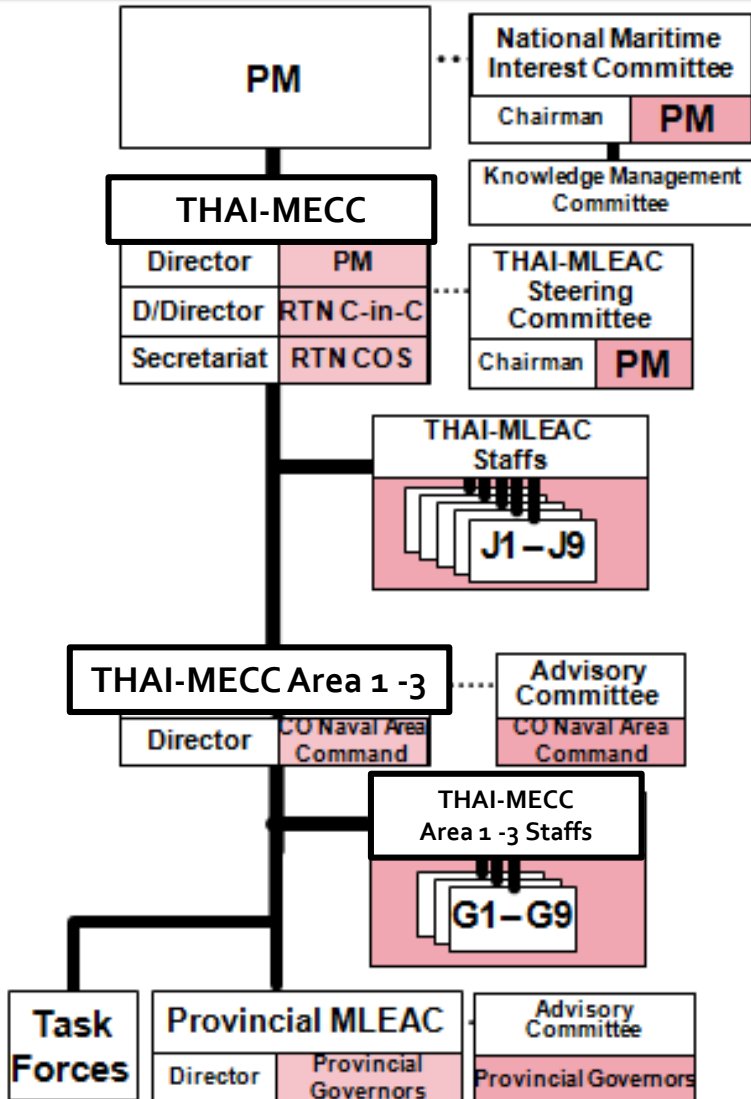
PM

National Maritime Interest Committee

| Chairman | PM |
|---|---|

Knowledge Management Committee

THAI-MECC

| Director | PM |
|---|---|
| D/Director | RTN C-in-C |
| Secretariat | RTN COS |

THAI-MLEAC Steering Committee

| Chairman | PM |
|---|---|

THAI-MLEAC Staffs

J1 – J9

THAI-MECC Area 1 -3

| Director | CO Naval Area Command |
|---|---|

Advisory Committee

CO Naval Area Command

THAI-MECC Area 1 -3 Staffs

G1 – G9

Task Forces

Provincial MLEAC

| Director | Provincial Governors |
|---|---|

Advisory Committee

Provincial Governors